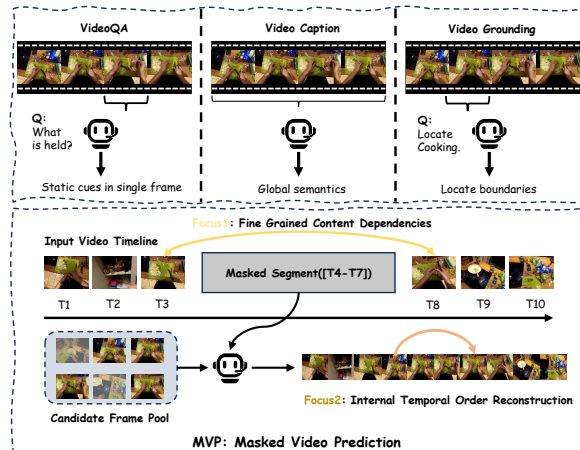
VideoQA

Q: What is held?

Static cues in single frame

Video Caption

Global semantics

Video Grounding

Q: Locate Cooking.

Locate boundaries

Focus1: Fine Grained Content Dependencies

Input Video Timeline

Masked Segment([T4-T7])

T1 T2 T3 T8 T9 T10

Candidate Frame Pool

Focus2: Internal Temporal Order Reconstruction

MVP: Masked Video Prediction